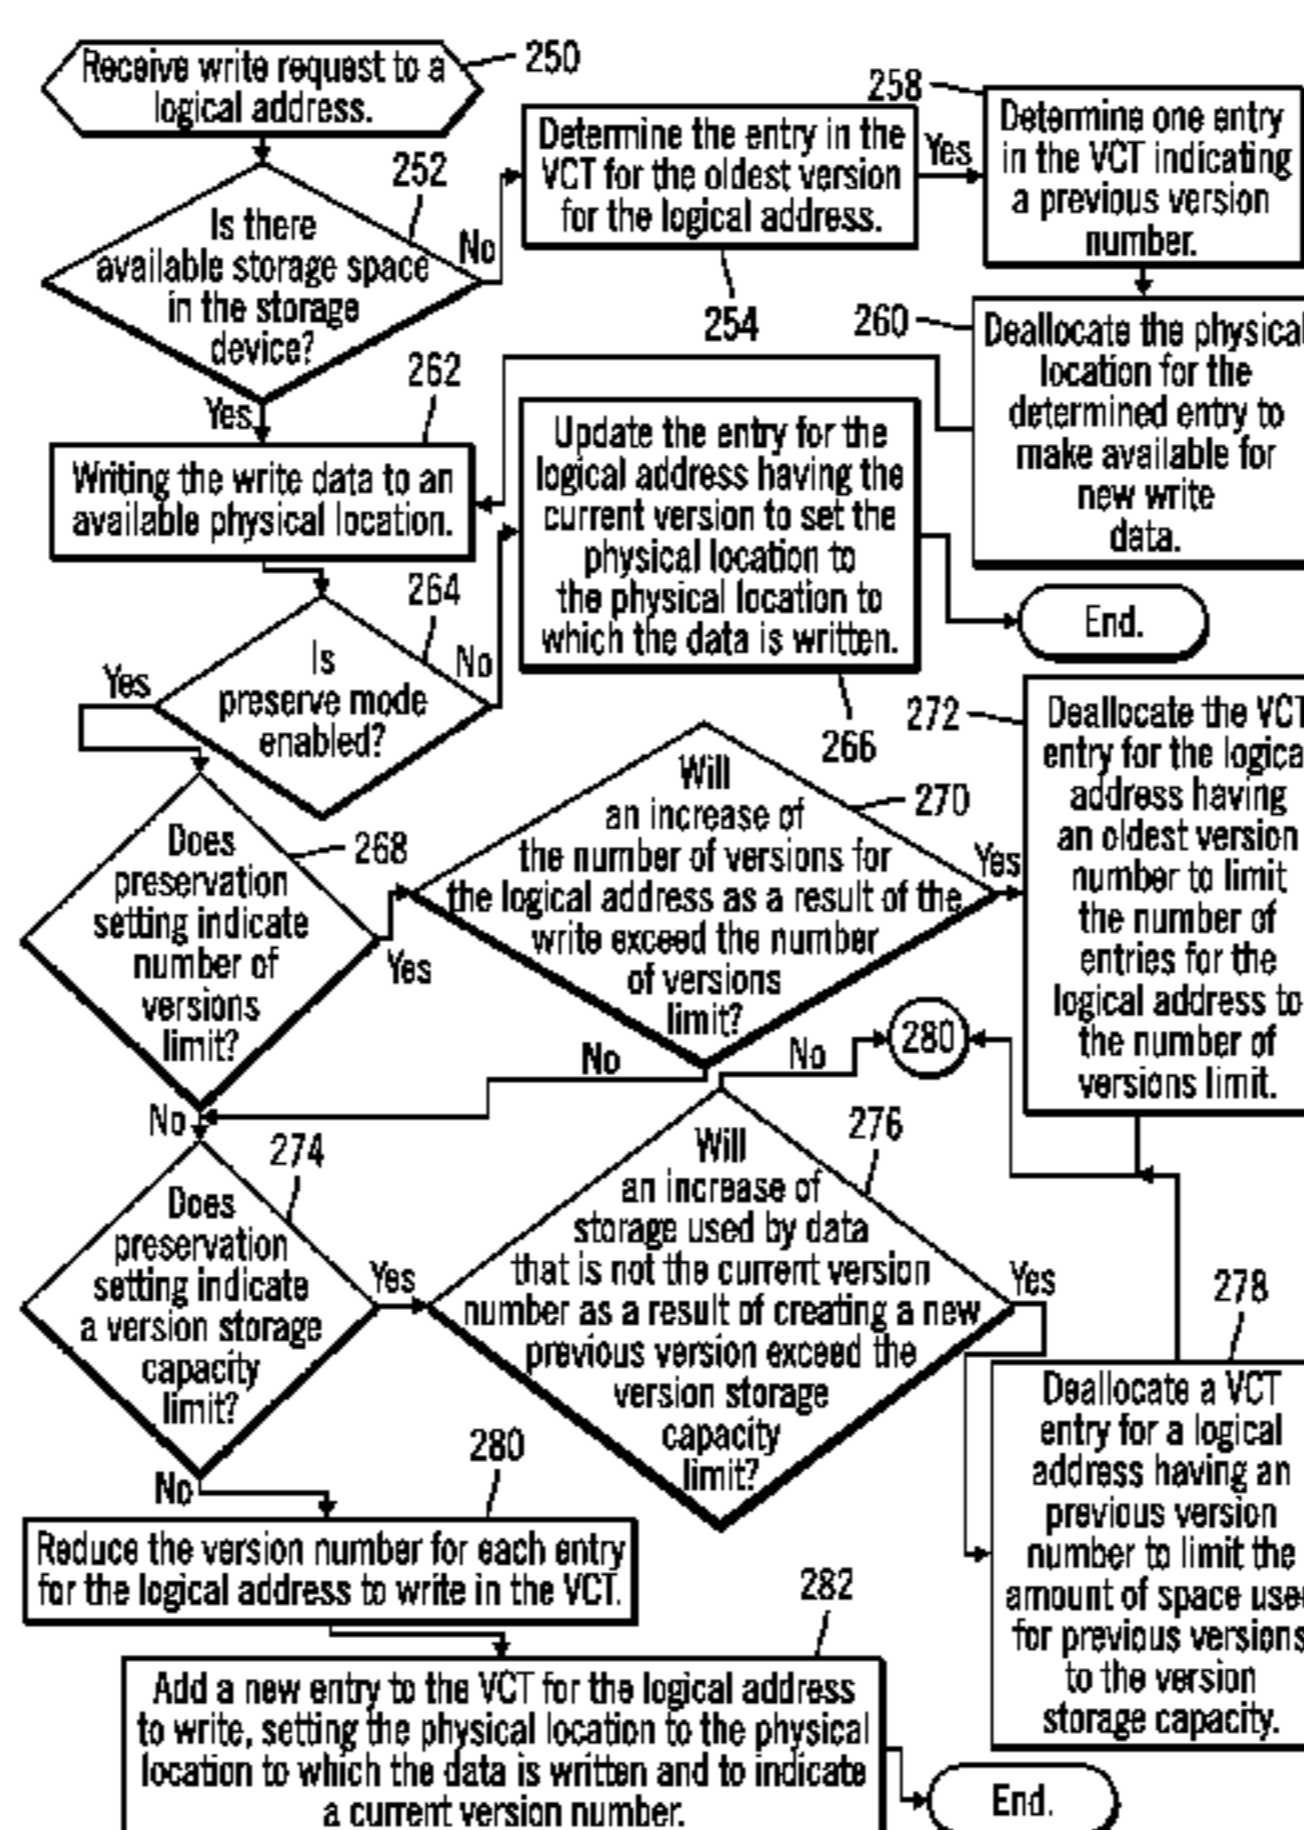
Receive write request to a logical address.

250

252

Is there available storage space in the storage device?

No

Determine the entry in the VCT for the oldest version for the logical address.

254

Yes

258

Determine one entry in the VCT indicating a previous version number.

260

Deallocate the physical location for the determined entry to make available for new write data.

262

Yes

Writing the write data to an available physical location.

Update the entry for the logical address having the current version to set the physical location to the physical location to which the data is written.

End.

264

Is preserve mode enabled?

No

Yes

266

272

Deallocate the VCT entry for the logical address having an oldest version number to limit the number of entries for the logical address to the number of versions limit.

270

Will an increase of the number of versions for the logical address as a result of the write exceed the number of versions limit?

Yes

268

Does preservation setting indicate number of versions limit?

Yes

No

No

280

No

276

274

Does preservation setting indicate a version storage capacity limit?

Yes

Will an increase of storage used by data that is not the current version number as a result of creating a new previous version exceed the version storage capacity limit?

Yes

278

Deallocate a VCT entry for a logical address having an previous version number to limit the amount of space used for previous versions to the version storage capacity.

No

280

Reduce the version number for each entry for the logical address to write in the VCT.

282

Add a new entry to the VCT for the logical address to write, setting the physical location to the physical location to which the data is written and to indicate a current version number.

End.